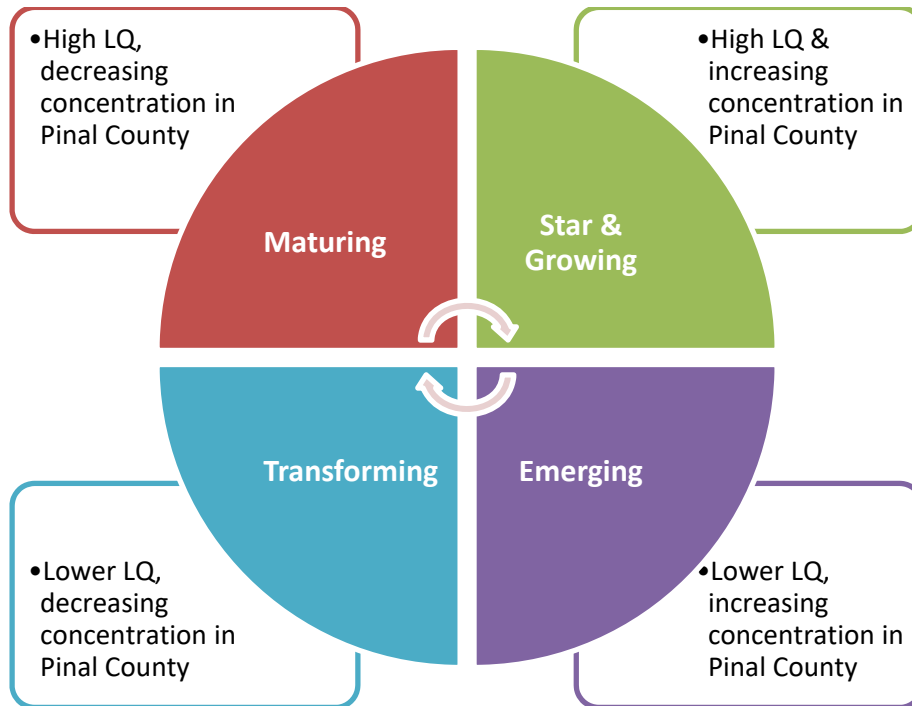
•High LQ, decreasing concentration in Pinal County

•High LQ & increasing concentration in Pinal County

Maturing

Star & Growing

Transforming

Emerging

•Lower LQ, decreasing concentration in Pinal County

•Lower LQ, increasing concentration in Pinal County